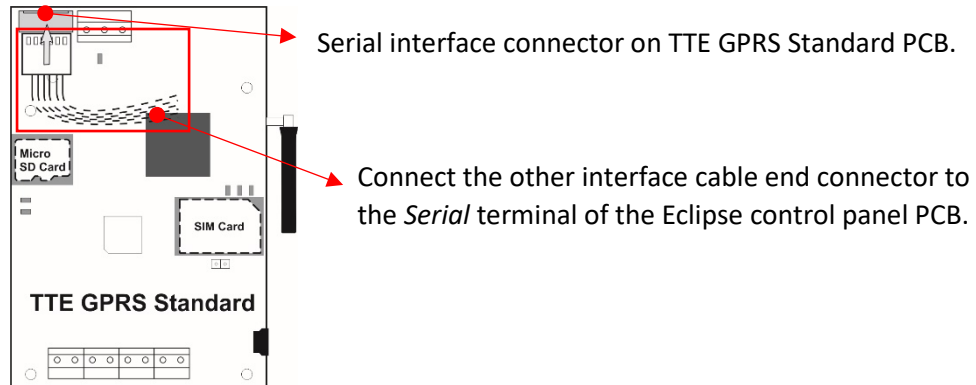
Serial interface connector on TTE GPRS Standard PCB.

Connect the other interface cable end connector to the *Serial* terminal of the Eclipse control panel PCB.

Micro SD Card

SIM Card

TTE GPRS Standard